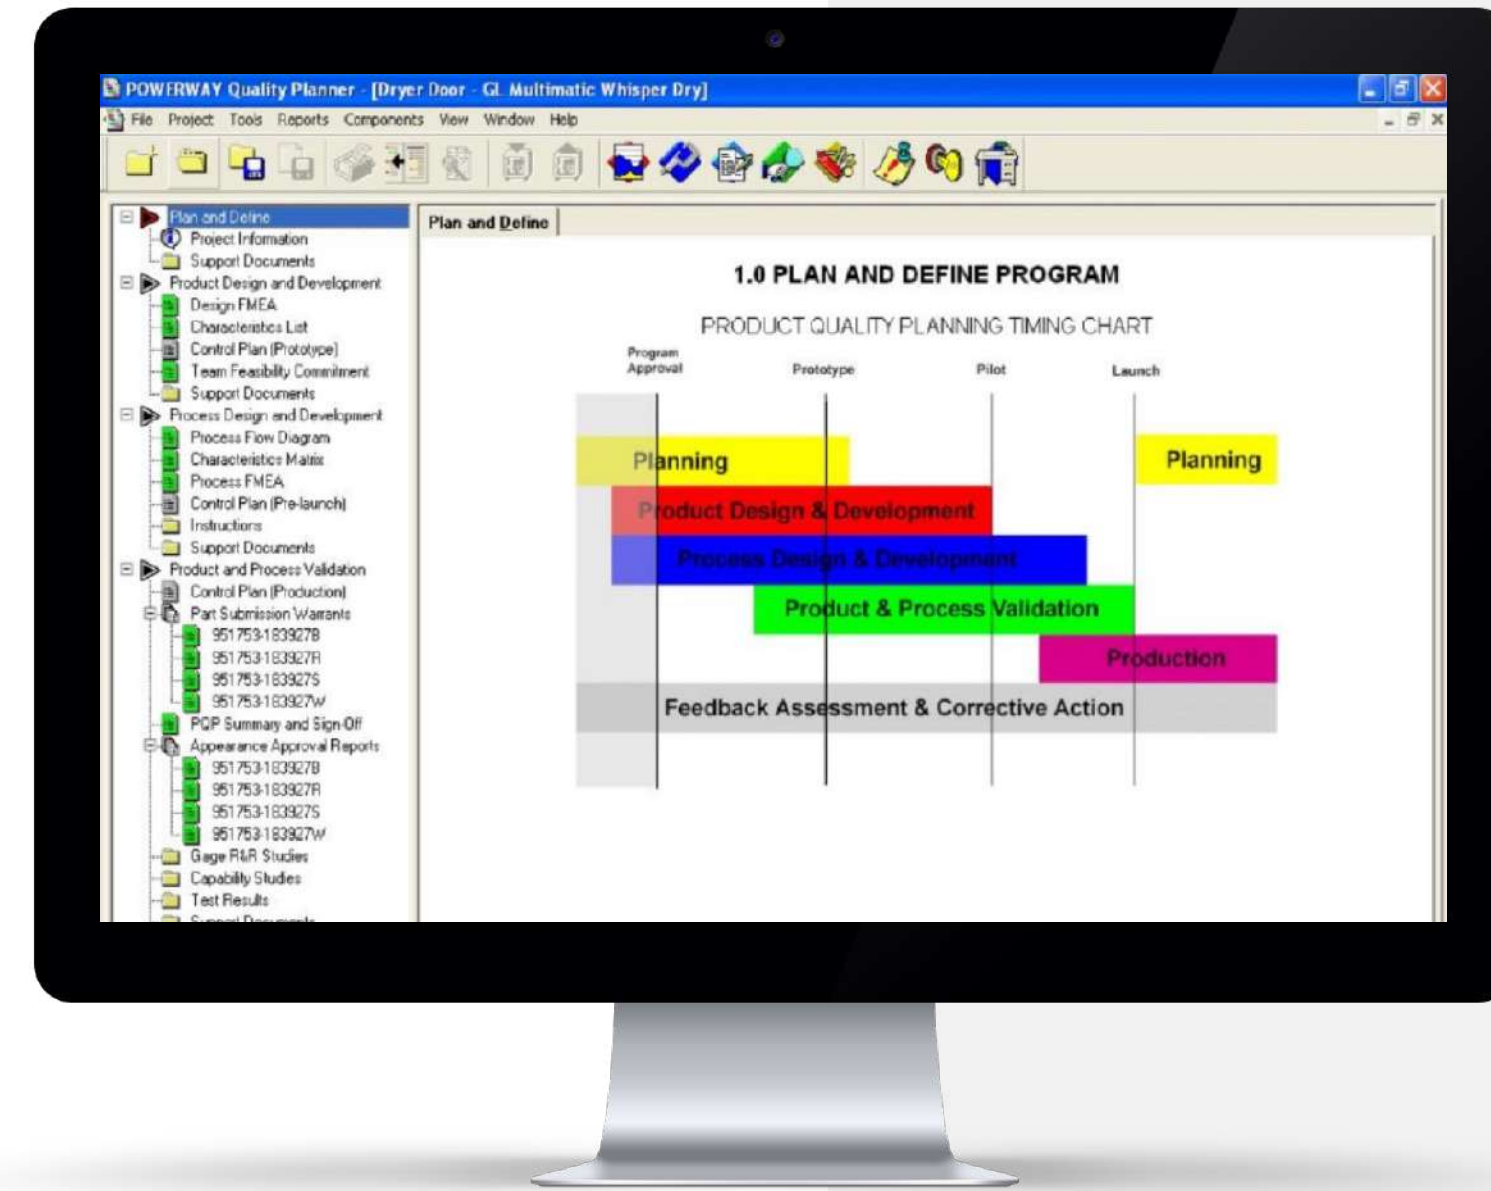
POWERWAY Quality Planner - [Dryer Door - GL Multimatic Whisper Dry]

File Project Tools Reports Components View Window Help

Plan and Define
Project Information
Support Documents
Product Design and Development
Design FMEA
Characteristics List
Control Plan (Prototype)
Team Feasibility Commitment
Support Documents
Process Design and Development
Process Flow Diagram
Characteristics Matrix
Process FMEA
Control Plan (Pre-launch)
Instructions
Support Documents
Product and Process Validation
Control Plan (Production)
Part Submission Warrants
951753-183927B
951753-183927R
951753-183927S
951753-183927W
PQP Summary and Sign-Off
Appearance Approval Reports
951753-183927B
951753-183927R
951753-183927S
951753-183927W
Gage R&R Studies
Capability Studies
Test Results
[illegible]

Plan and Define

1.0 PLAN AND DEFINE PROGRAM

PRODUCT QUALITY PLANNING TIMING CHART

Program Approval
Prototype
Pilot
Launch

Planning
Planning
Product Design & Development
Process Design & Development
Product & Process Validation
Production
Feedback Assessment & Corrective Action